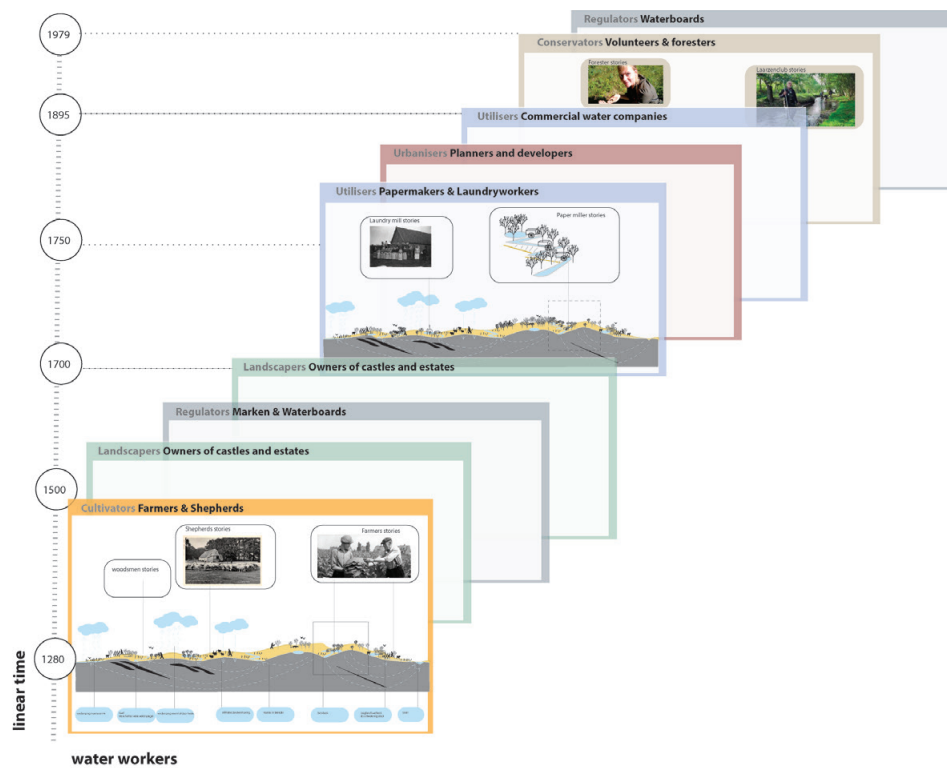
1979

1895

1750

1700

1500

1280

linear time

water workers

Regulators Waterboards

Conservators Volunteers & foresters

Forester stories

Laarzenclub stories

Utilisers Commercial water companies

Urbanisers Planners and developers

Utilisers Papermakers & Laundryworkers

Laundry mill stories

Paper miller stories

Landscapers Owners of castles and estates

Regulators Marken & Waterboards

Landscapers Owners of castles and estates

Cultivators Farmers & Shepherds

Shepherds stories

Farmers stories

woodsmen stories

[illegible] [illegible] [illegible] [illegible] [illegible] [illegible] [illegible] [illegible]